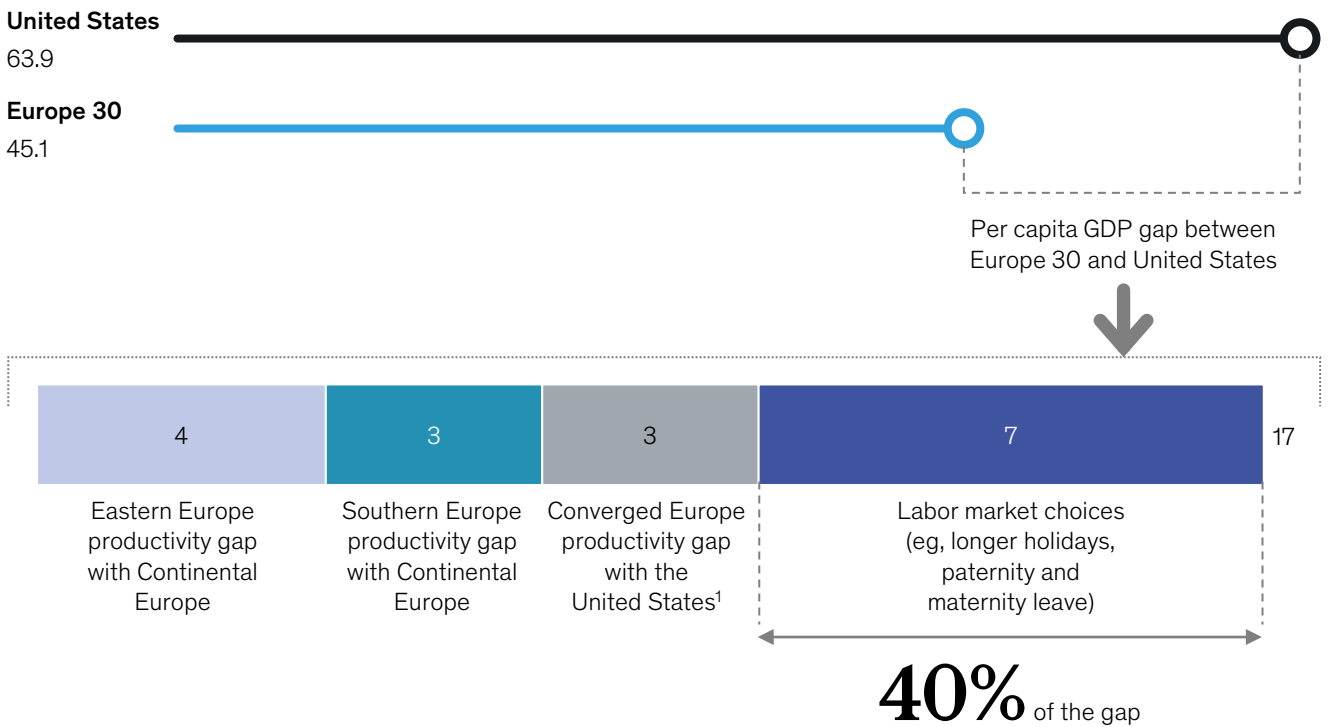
United States
63.9

Europe 30
45.1

Per capita GDP gap between Europe 30 and United States

4
3
3
7
17

Eastern Europe productivity gap with Continental Europe

Southern Europe productivity gap with Continental Europe

Converged Europe productivity gap with the United States$^1$

Labor market choices (eg, longer holidays, paternity and maternity leave)

40% of the gap